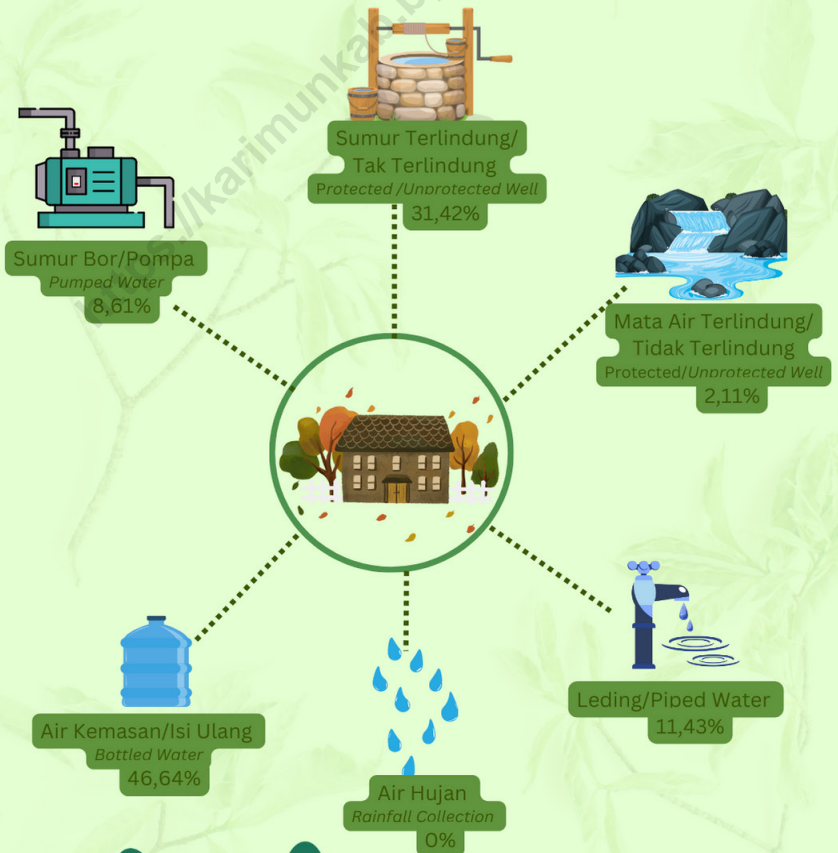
Sumur Terlindung/ Tak Terlindung
Protected /Unprotected Well
31,42%

Sumur Bor/Pompa
Pumped Water
8,61%

Mata Air Terlindung/ Tidak Terlindung
Protected/Unprotected Well
2,11%

Air Kemasan/Isi Ulang
Bottled Water
46,64%

Air Hujan
Rainfall Collection
0%

Leding/Piped Water
11,43%

https://karimunkab.bps